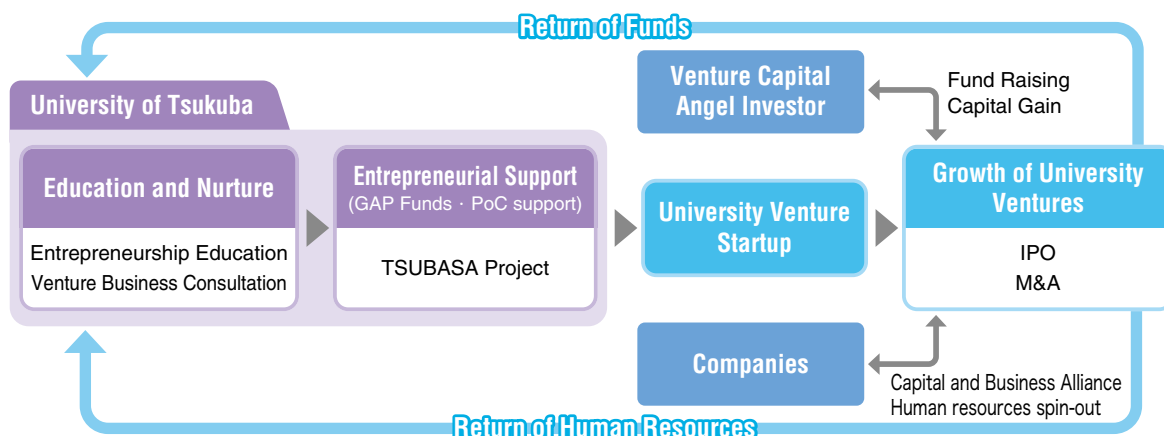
Return of Funds

University of Tsukuba

Education and Nurture

Entrepreneurship Education
Venture Business Consultation

Entrepreneurial Support
(GAP Funds · PoC support)

TSUBASA Project

University Venture Startup

Venture Capital
Angel Investor

Fund Raising
Capital Gain

Growth of University Ventures

IPO
M&A

Companies

Capital and Business Alliance
Human resources spin-out

Return of Human Resources